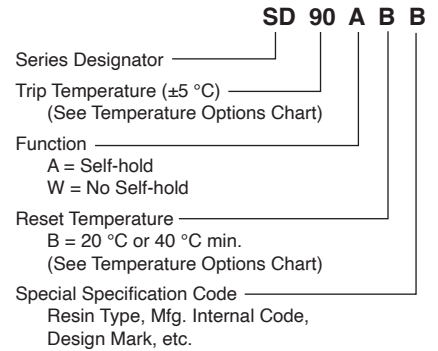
SD 90 A B B

Series Designator

Trip Temperature (±5 °C)
(See Temperature Options Chart)

Function
A = Self-hold
W = No Self-hold

Reset Temperature
B = 20 °C or 40 °C min.
(See Temperature Options Chart)

Special Specification Code
Resin Type, Mfg. Internal Code, Design Mark, etc.